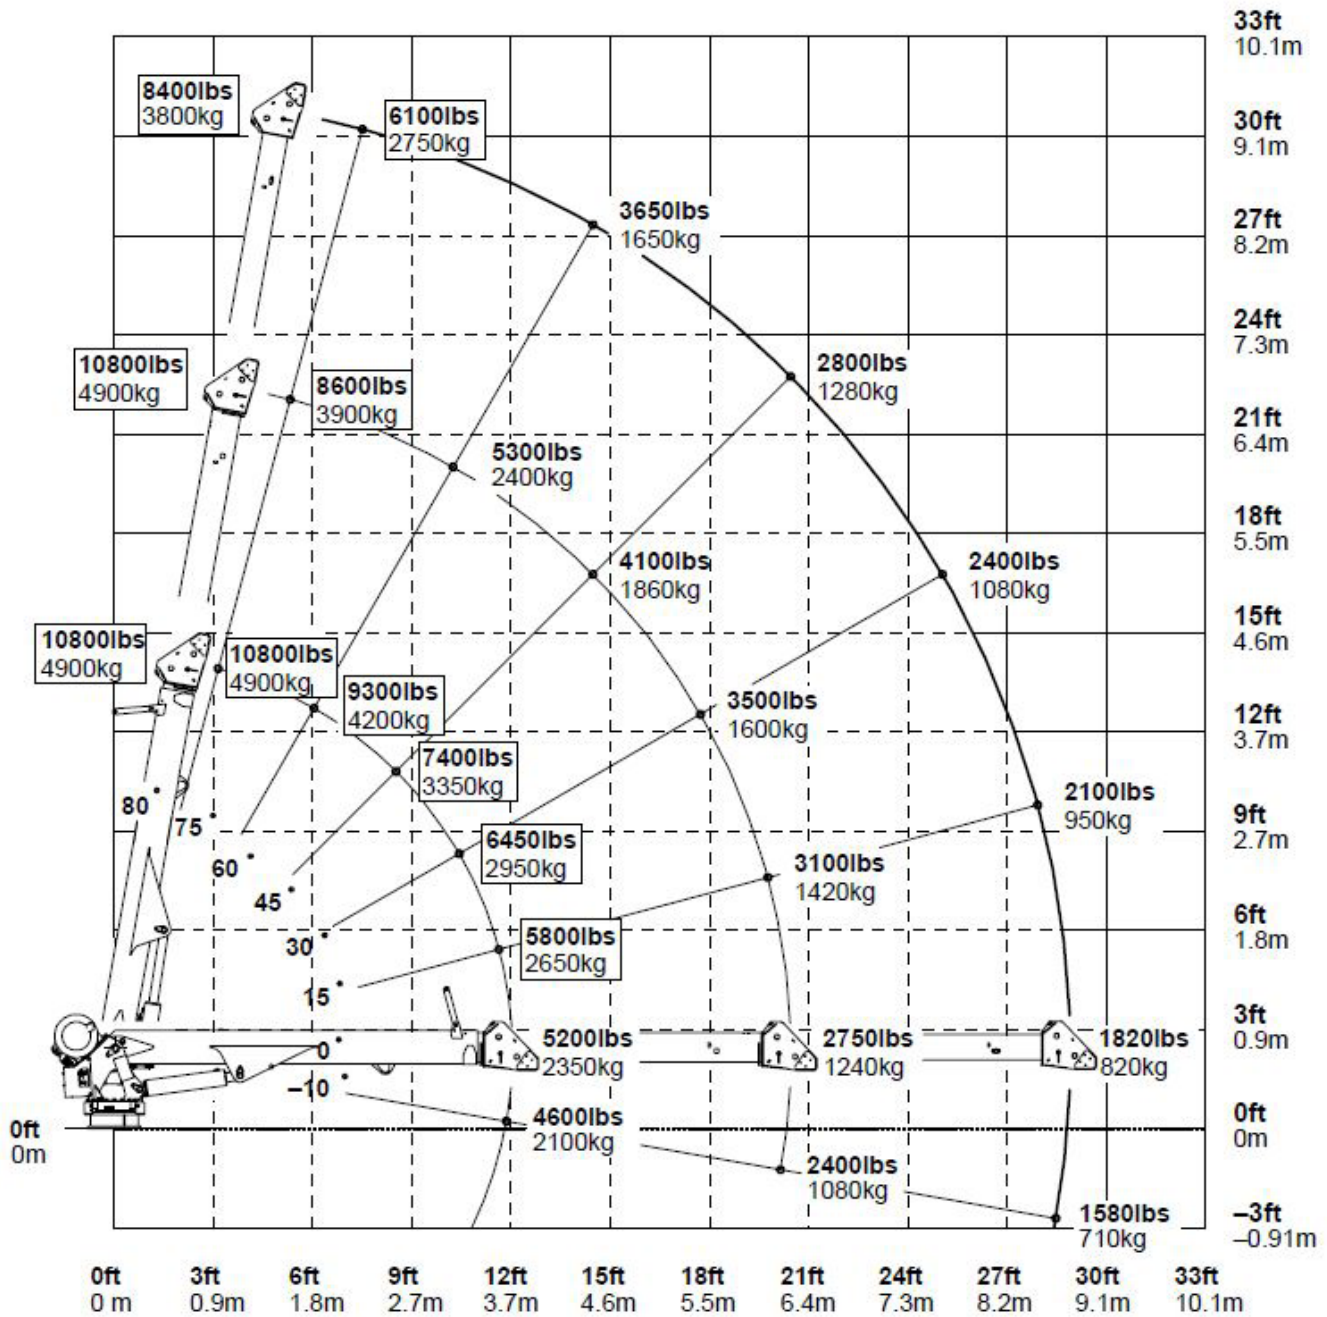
33ft
10.1m

30ft
9.1m

27ft
8.2m

24ft
7.3m

21ft
6.4m

18ft
5.5m

15ft
4.6m

12ft
3.7m

9ft
2.7m

6ft
1.8m

3ft
0.9m

0ft
0m

–3ft
–0.91m

8400lbs
3800kg

6100lbs
2750kg

3650lbs
1650kg

10800lbs
4900kg

8600lbs
3900kg

2800lbs
1280kg

5300lbs
2400kg

4100lbs
1860kg

2400lbs
1080kg

10800lbs
4900kg

10800lbs
4900kg

9300lbs
4200kg

3500lbs
1600kg

7400lbs
3350kg

2100lbs
950kg

6450lbs
2950kg

3100lbs
1420kg

5800lbs
2650kg

80

75

60

45

30

15

0

–10

5200lbs
2350kg

2750lbs
1240kg

1820lbs
820kg

0ft
0m

4600lbs
2100kg

2400lbs
1080kg

1580lbs
710kg

0ft
0 m

3ft
0.9m

6ft
1.8m

9ft
2.7m

12ft
3.7m

15ft
4.6m

18ft
5.5m

21ft
6.4m

24ft
7.3m

27ft
8.2m

30ft
9.1m

33ft
10.1m